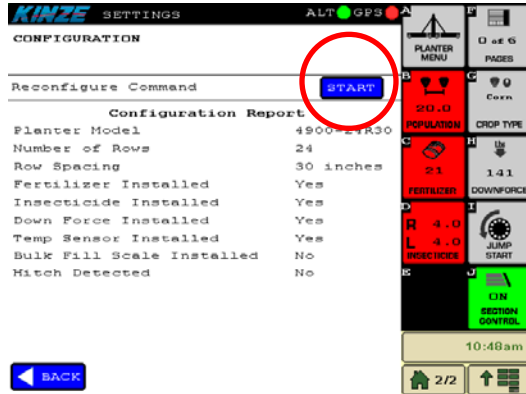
KINZE SETTINGS ALT GPS

CONFIGURATION

Reconfigure Command START

Configuration Report

| | |
|---|---|
| Planter Model | 4900-24R30 |
| Number of Rows | 24 |
| Row Spacing | 30 inches |
| Fertilizer Installed | Yes |
| Insecticide Installed | Yes |
| Down Force Installed | Yes |
| Temp Sensor Installed | Yes |
| Bulk Fill Scale Installed | No |
| Hitch Detected | No |

BACK

A PLANTER MENU

F 0 of 6 PAGES

B 20.0 POPULATION

G Corn CROP TYPE

C 21 FERTILIZER

H lbs 141 DOWNFORCE

D R 4.0 L 4.0 INSECTICIDE

I JUMP START

E

J ON SECTION CONTROL

10:48am

2/2